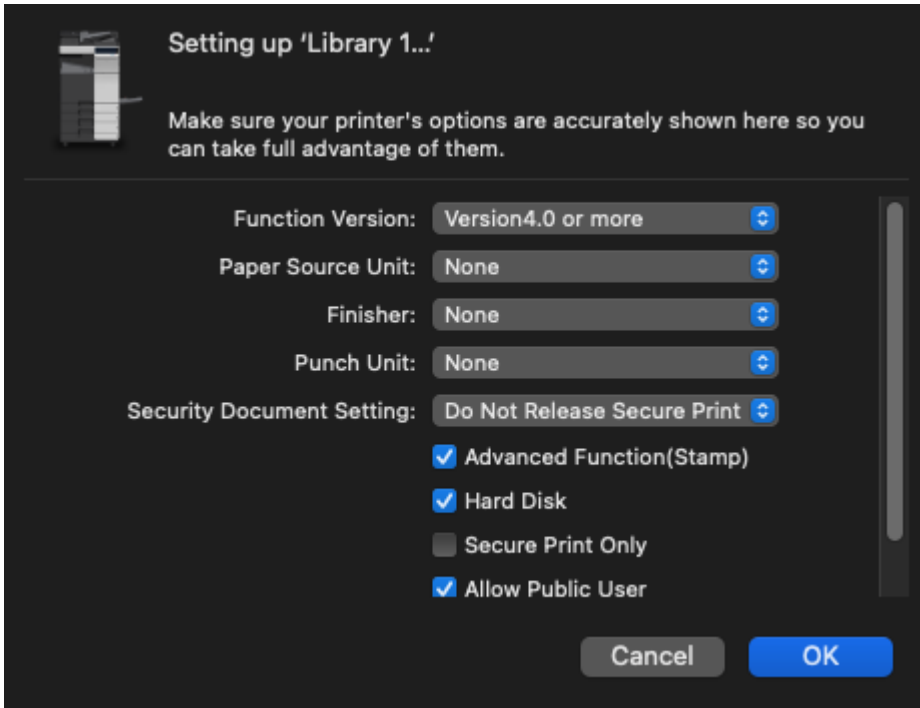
Setting up 'Library 1...'

Make sure your printer's options are accurately shown here so you can take full advantage of them.

Function Version: Version4.0 or more

Paper Source Unit: None

Finisher: None

Punch Unit: None

Security Document Setting: Do Not Release Secure Print

Advanced Function(Stamp)

Hard Disk

Secure Print Only

Allow Public User

Cancel

OK